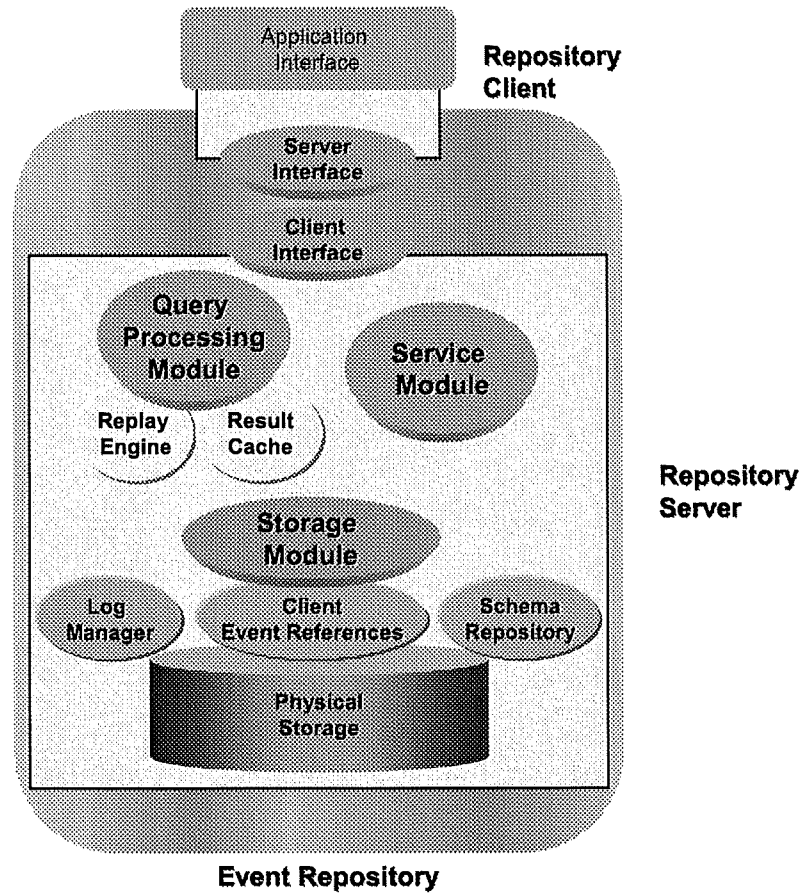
Application Interface

Repository Client

Server Interface

Client Interface

Query Processing Module

Service Module

Replay Engine

Result Cache

Repository Server

Storage Module

Log Manager

Client Event References

Schema Repository

Physical Storage

Event Repository